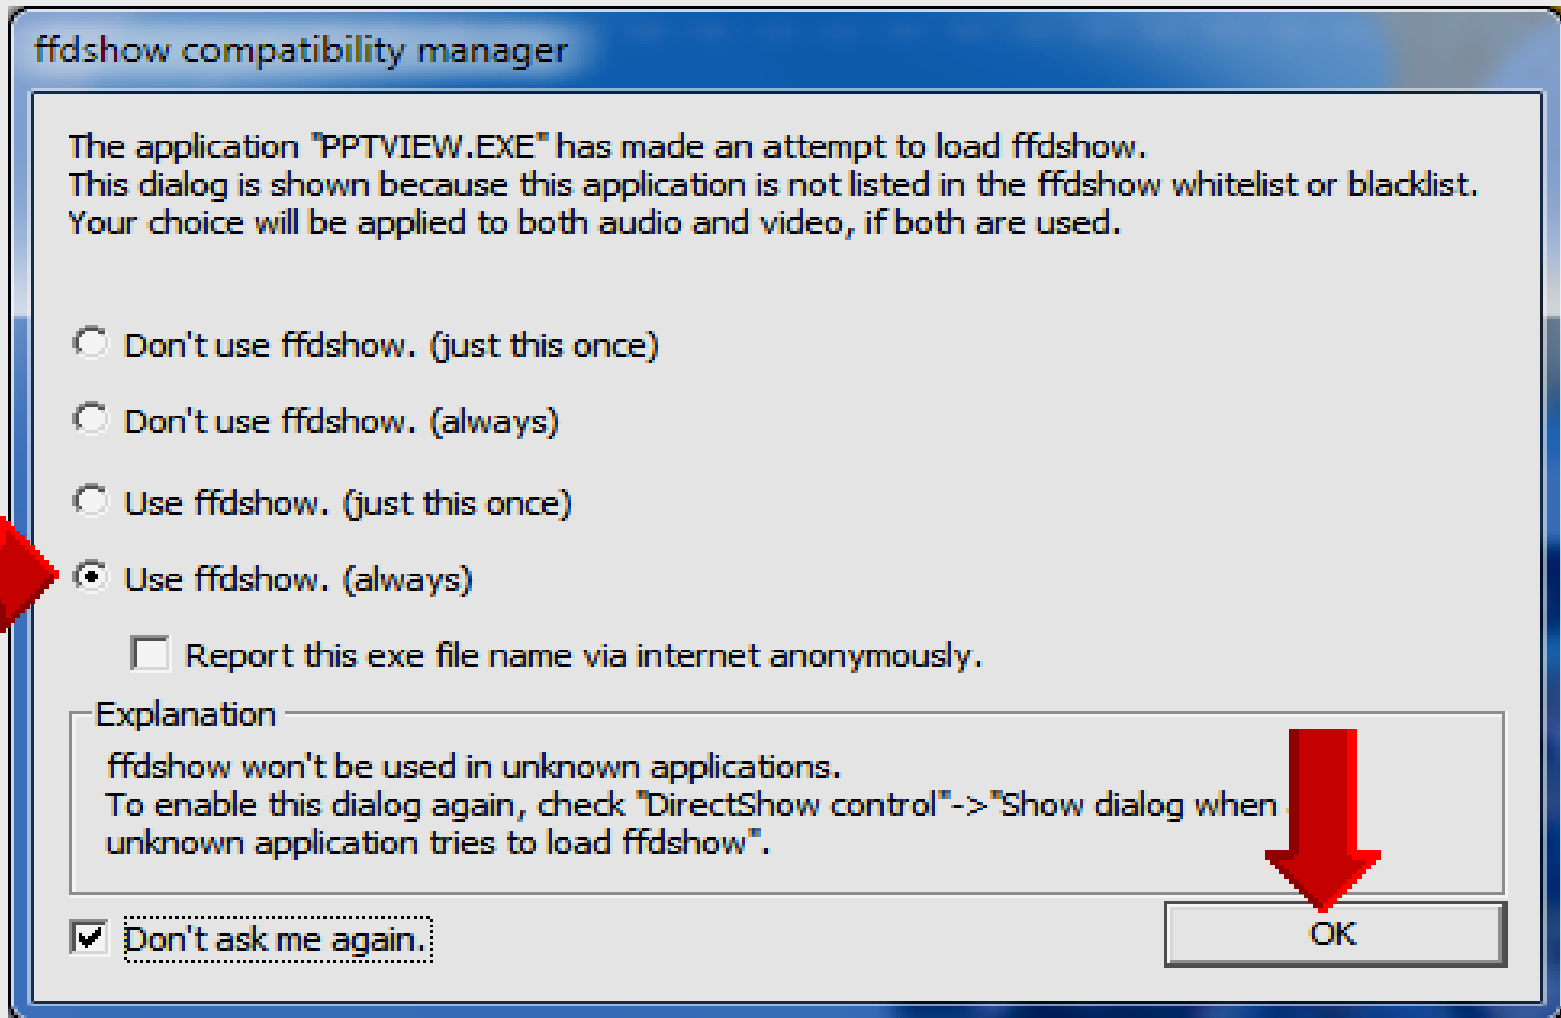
ffdshow compatibility manager

The application "PPTVIEW.EXE" has made an attempt to load ffdshow.
This dialog is shown because this application is not listed in the ffdshow whitelist or blacklist.
Your choice will be applied to both audio and video, if both are used.

Don't use ffdshow. (just this once)

Don't use ffdshow. (always)

Use ffdshow. (just this once)

Use ffdshow. (always)

Report this exe file name via internet anonymously.

Explanation

ffdshow won't be used in unknown applications.
To enable this dialog again, check "DirectShow control"->"Show dialog when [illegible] unknown application tries to load ffdshow".

Don't ask me again.

OK